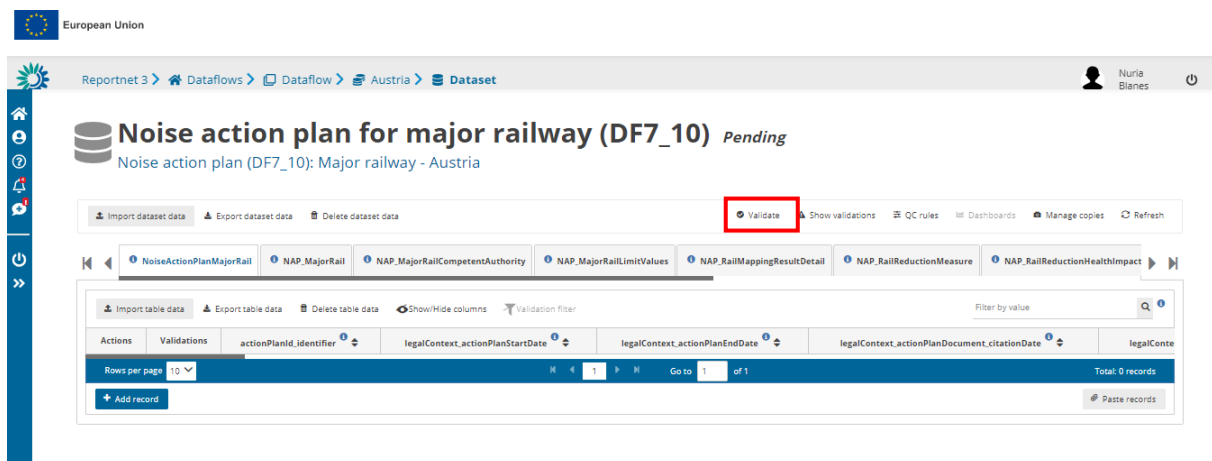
European Union

Reportnet 3 > Dataflows > Dataflow > Austria > Dataset

Nuria Blanes

Noise action plan for major railway (DF7_10) Pending

Noise action plan (DF7_10): Major railway - Austria

Import dataset data Export dataset data Delete dataset data

Validate Show validations QC rules Dashboards Manage copies Refresh

NoiseActionPlanMajorRail NAP_MajorRail NAP_MajorRailCompetentAuthority NAP_MajorRailLimitValues NAP_RailMappingResultDetail NAP_RailReductionMeasure NAP_RailReductionHealthImpact

Import table data Export table data Delete table data Show/Hide columns Validation filter

Filter by value

| Actions | Validations | actionPlanId_identifier | legalContext_actionPlanStartDate | legalContext_actionPlanEndDate | legalContext_actionPlanDocument_citationDate | legalConte |
|---|---|---|---|---|---|---|

Rows per page 10 1 Go to 1 of 1 Total: 0 records

Add record

Paste records